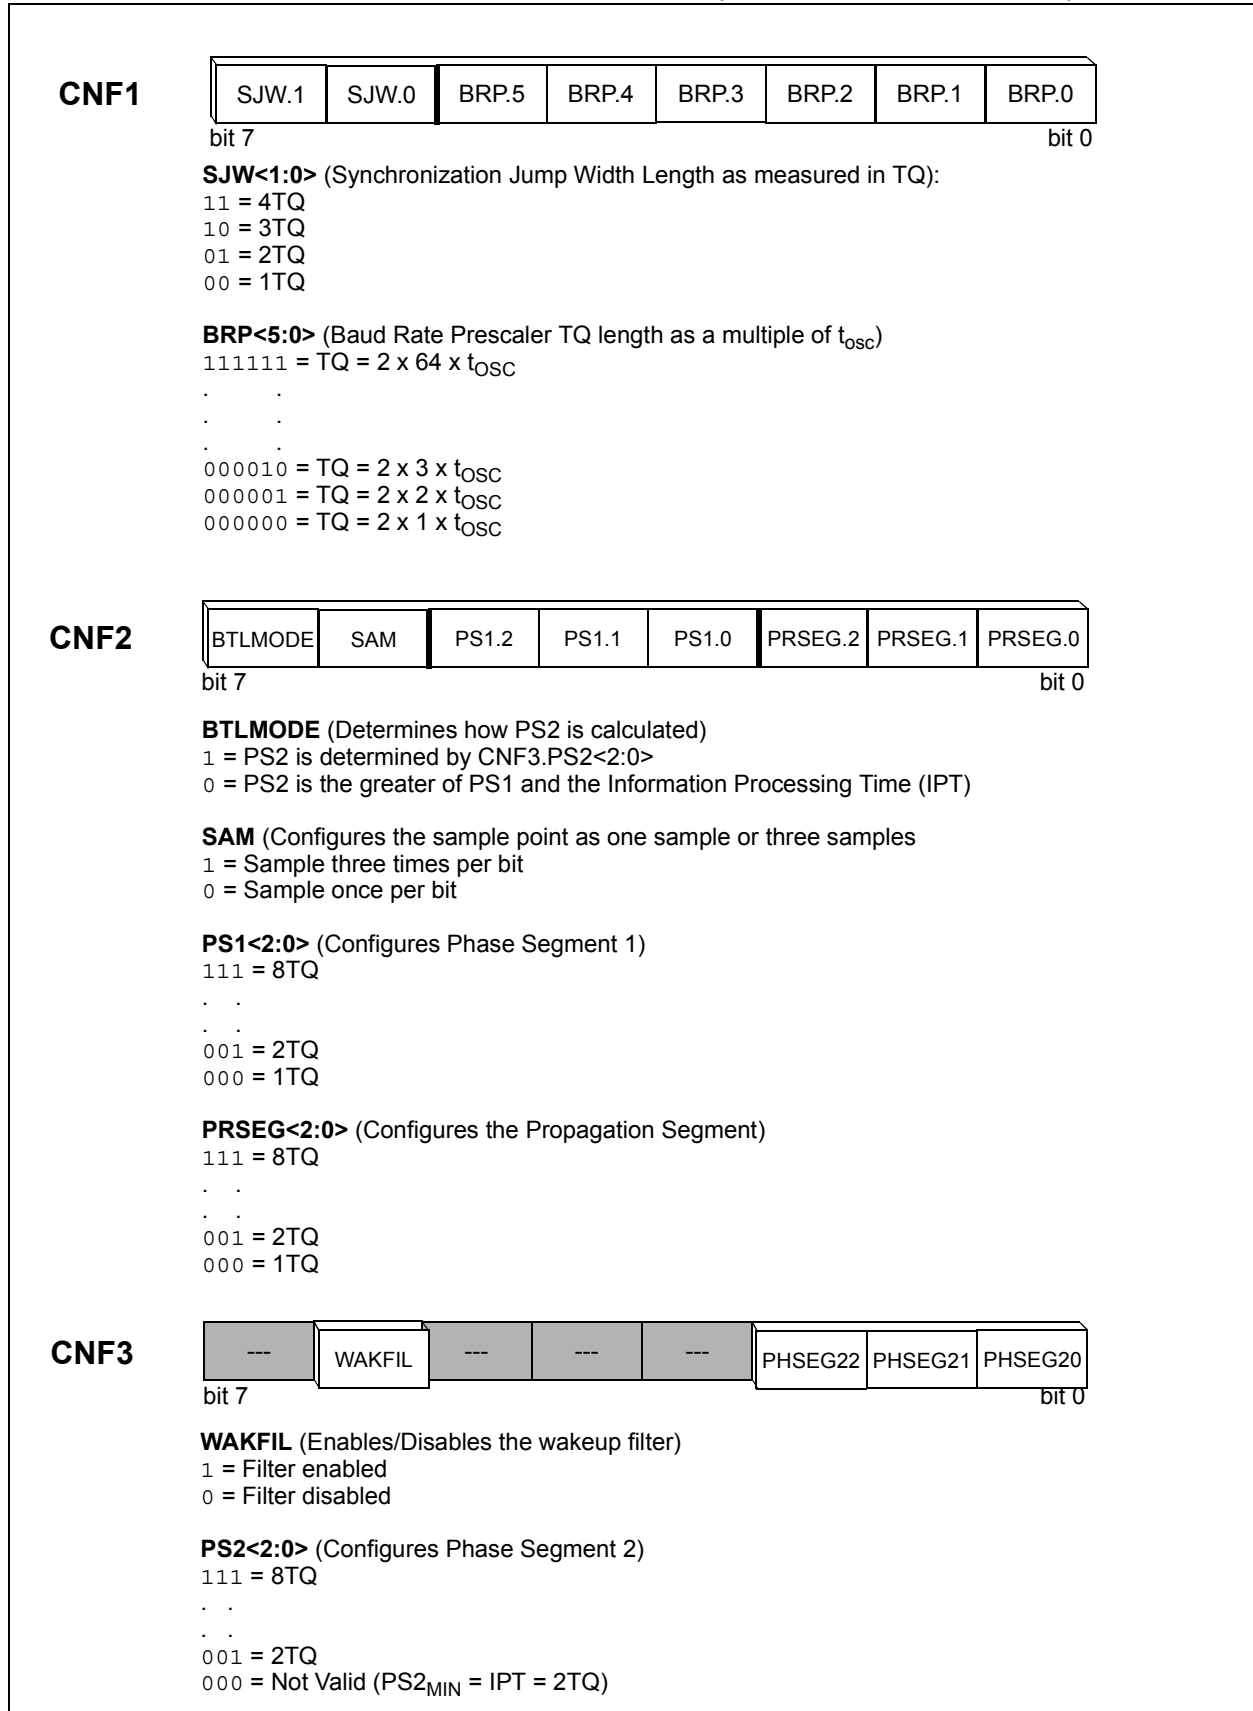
CNF1

| SJW.1 | SJW.0 | BRP.5 | BRP.4 | BRP.3 | BRP.2 | BRP.1 | BRP.0 |
|---|---|---|---|---|---|---|---|

bit 7 bit 0

**SJW<1:0>** (Synchronization Jump Width Length as measured in TQ):
11 = 4TQ
10 = 3TQ
01 = 2TQ
00 = 1TQ

**BRP<5:0>** (Baud Rate Prescaler TQ length as a multiple of $t_{osc}$)
111111 = TQ = 2 x 64 x $t_{OSC}$
. .
. .
. .
000010 = TQ = 2 x 3 x $t_{OSC}$
000001 = TQ = 2 x 2 x $t_{OSC}$
000000 = TQ = 2 x 1 x $t_{OSC}$

CNF2

| BTLMODE | SAM | PS1.2 | PS1.1 | PS1.0 | PRSEG.2 | PRSEG.1 | PRSEG.0 |
|---|---|---|---|---|---|---|---|

bit 7 bit 0

**BTLMODE** (Determines how PS2 is calculated)
1 = PS2 is determined by CNF3.PS2<2:0>
0 = PS2 is the greater of PS1 and the Information Processing Time (IPT)

**SAM** (Configures the sample point as one sample or three samples
1 = Sample three times per bit
0 = Sample once per bit

**PS1<2:0>** (Configures Phase Segment 1)
111 = 8TQ
. .
. .
001 = 2TQ
000 = 1TQ

**PRSEG<2:0>** (Configures the Propagation Segment)
111 = 8TQ
. .
. .
001 = 2TQ
000 = 1TQ

CNF3

| --- | WAKFIL | --- | --- | --- | PHSEG22 | PHSEG21 | PHSEG20 |
|---|---|---|---|---|---|---|---|

bit 7 bit 0

**WAKFIL** (Enables/Disables the wakeup filter)
1 = Filter enabled
0 = Filter disabled

**PS2<2:0>** (Configures Phase Segment 2)
111 = 8TQ
. .
. .
001 = 2TQ
000 = Not Valid ($PS2_{MIN}$ = IPT = 2TQ)